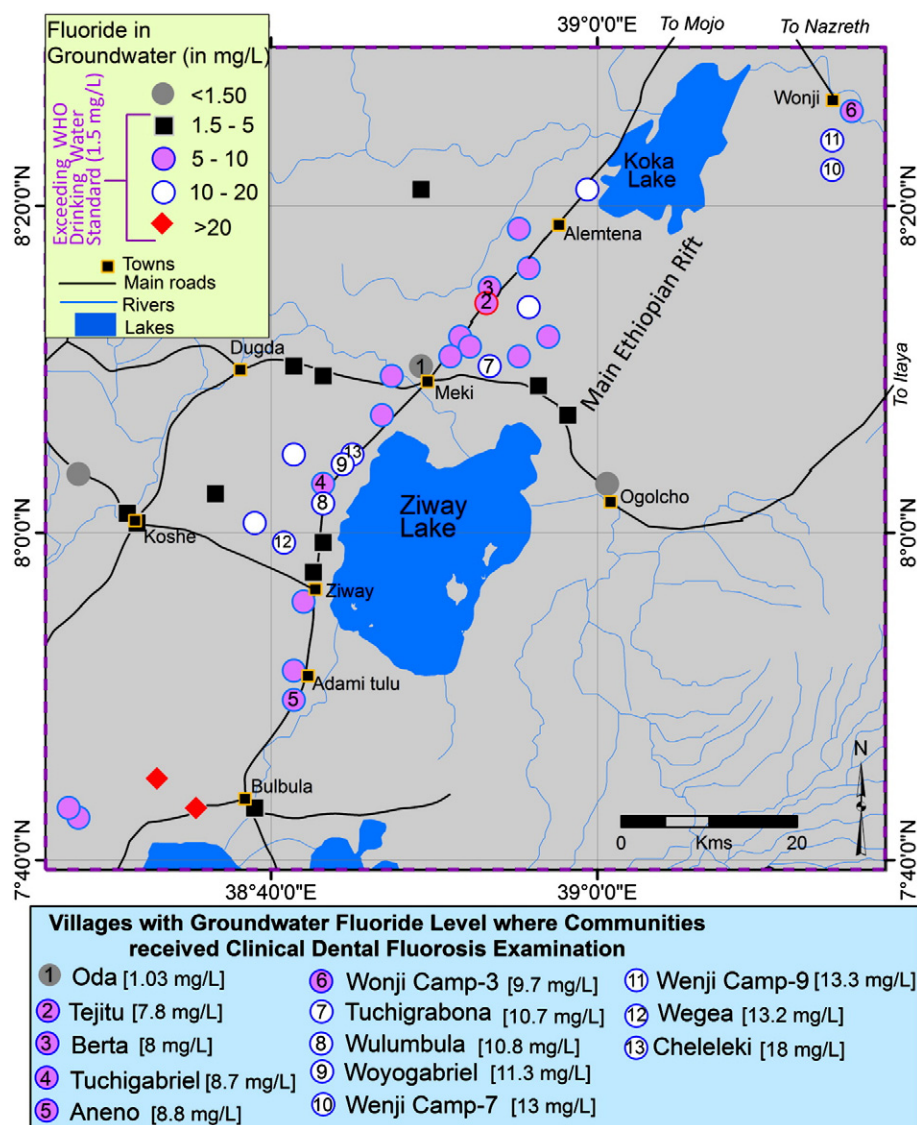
Fluoride in Groundwater (in mg/L)

<1.50
1.5 - 5
5 - 10
10 - 20
>20

Exceeding WHO Drinking Water Standard (1.5 mg/L)

Towns
Main roads
Rivers
Lakes

39°0'0"E
To Mojo
To Nazreth
Wonji
6
11
10
Koka Lake
8°20'0"N
8°20'0"N
Alemtena
3
2
Main Ethiopian Rift
Dugda
1
7
Meki
To Itaya
13
9
4
8
12
Ziway Lake
Ogolcho
Koshe
8°0'0"N
8°0'0"N
Ziway
5
Adami tulu
Bulbula
N
0
Kms
20
7°40'0"N
7°40'0"N
38°40'0"E
39°0'0"E

Villages with Groundwater Fluoride Level where Communities received Clinical Dental Fluorosis Examination

1 Oda [1.03 mg/L]
2 Tejitu [7.8 mg/L]
3 Berta [8 mg/L]
4 Tuchigabriel [8.7 mg/L]
5 Aneno [8.8 mg/L]
6 Wonji Camp-3 [9.7 mg/L]
7 Tuchigrabona [10.7 mg/L]
8 Wulumbula [10.8 mg/L]
9 Woyogabriel [11.3 mg/L]
10 Wenji Camp-7 [13 mg/L]
11 Wenji Camp-9 [13.3 mg/L]
12 Wegea [13.2 mg/L]
13 Cheleleki [18 mg/L]